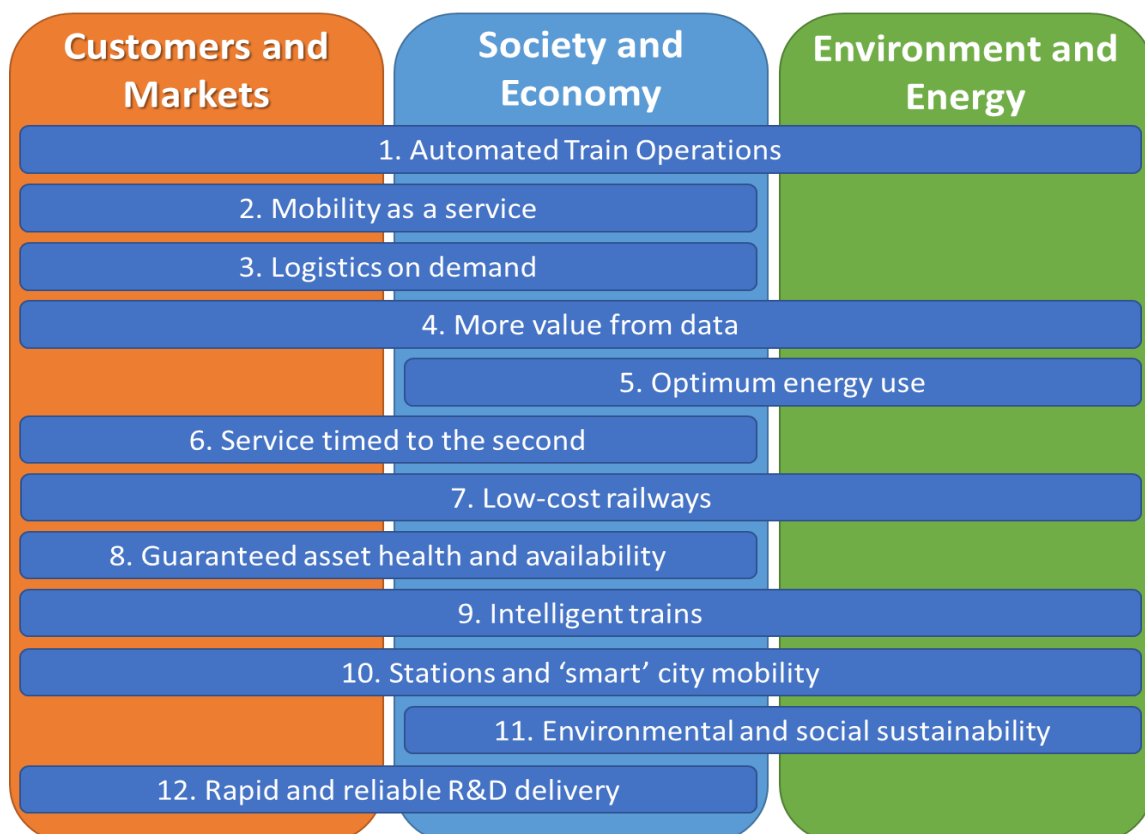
Customers and Markets

Society and Economy

Environment and Energy

1. Automated Train Operations

2. Mobility as a service

3. Logistics on demand

4. More value from data

5. Optimum energy use

6. Service timed to the second

7. Low-cost railways

8. Guaranteed asset health and availability

9. Intelligent trains

10. Stations and ‘smart’ city mobility

11. Environmental and social sustainability

12. Rapid and reliable R&D delivery